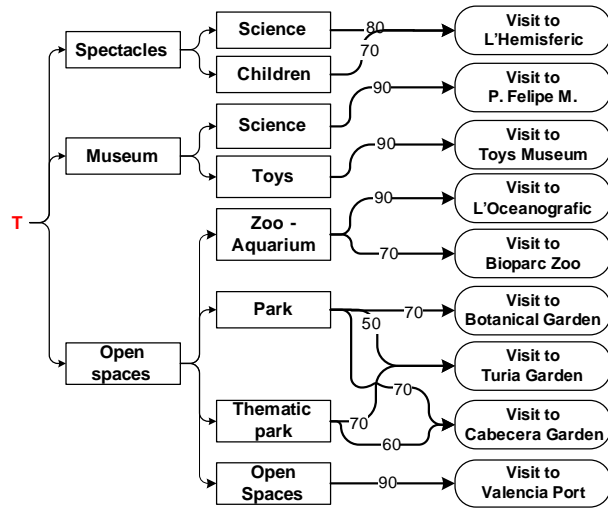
T

Spectacles

Museum

Open spaces

Science

Children

Science

Toys

Zoo - Aquarium

Park

Thematic park

Open Spaces

80

70

90

90

90

70

70

50

70

70

60

90

Visit to L'Hemisferic

Visit to P. Felipe M.

Visit to Toys Museum

Visit to L'Oceanografic

Visit to Bioparc Zoo

Visit to Botanical Garden

Visit to Turia Garden

Visit to Cabecera Garden

Visit to Valencia Port